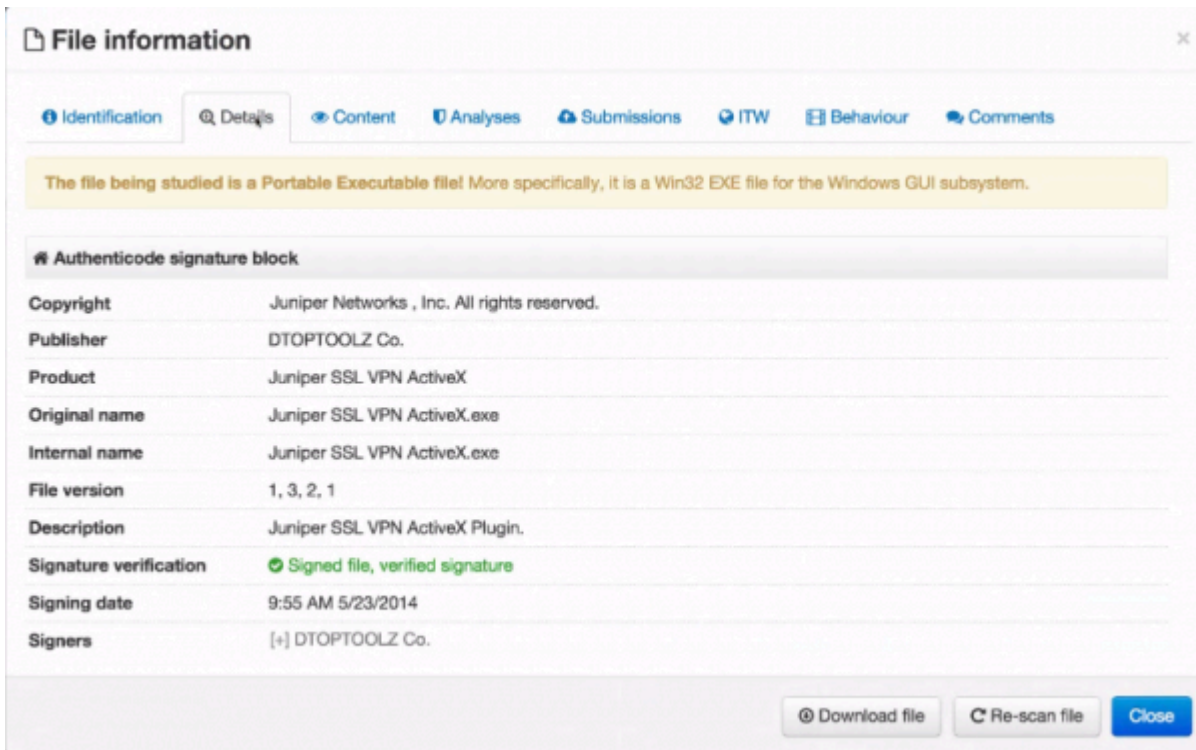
File information

×

Identification | Details | Content | Analyses | Submissions | ITW | Behaviour | Comments

The file being studied is a Portable Executable file! More specifically, it is a Win32 EXE file for the Windows GUI subsystem.

Authenticode signature block

| | |
|---|---|
| Copyright | Juniper Networks , Inc. All rights reserved. |
| Publisher | DTOPTOOLZ Co. |
| Product | Juniper SSL VPN ActiveX |
| Original name | Juniper SSL VPN ActiveX.exe |
| Internal name | Juniper SSL VPN ActiveX.exe |
| File version | 1, 3, 2, 1 |
| Description | Juniper SSL VPN ActiveX Plugin. |
| Signature verification | Signed file, verified signature |
| Signing date | 9:55 AM 5/23/2014 |
| Signers | [+] DTOPTOOLZ Co. |

Download file | Re-scan file | Close